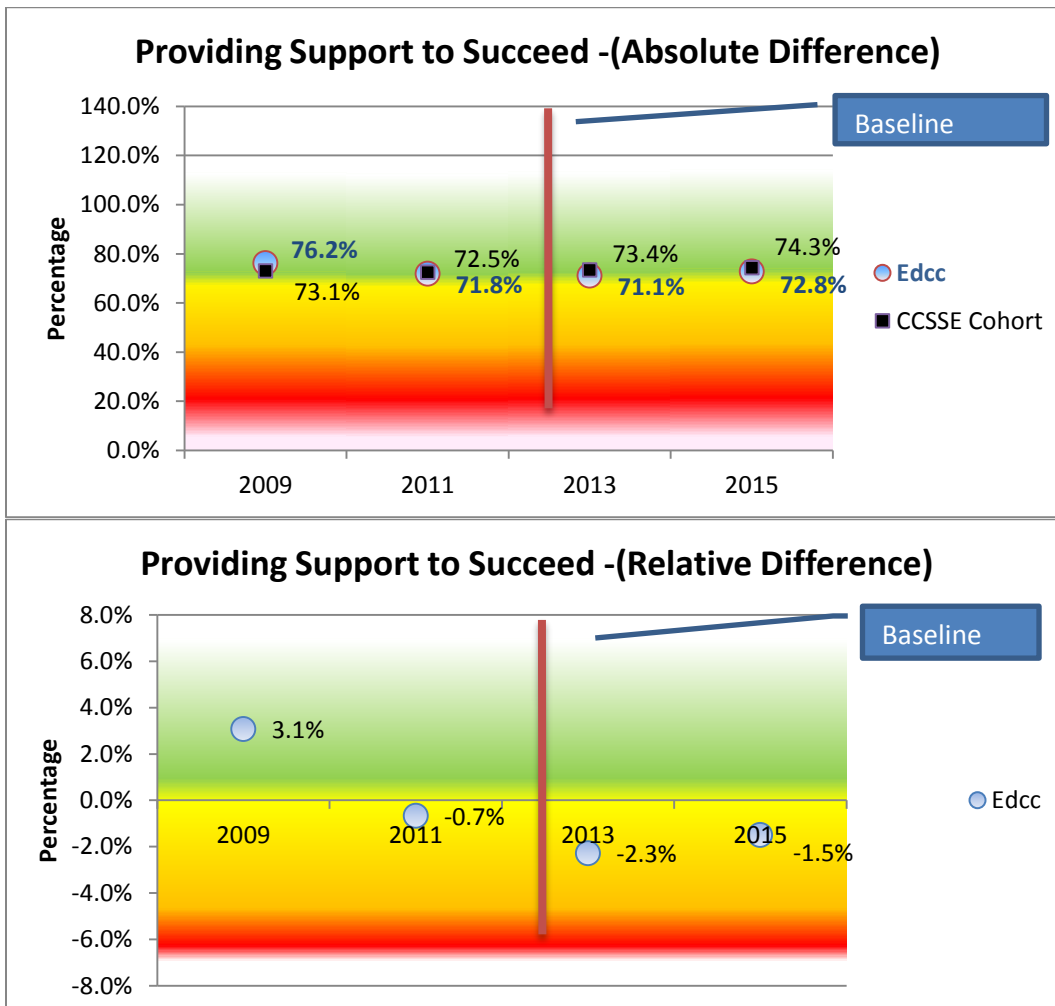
Providing Support to Succeed -(Absolute Difference)

Baseline

140.0%
120.0%
100.0%
80.0%
60.0%
40.0%
20.0%
0.0%

Percentage

76.2%
73.1%
72.5%
71.8%
73.4%
71.1%
74.3%
72.8%

2009
2011
2013
2015

Edcc
CCSSE Cohort

Providing Support to Succeed -(Relative Difference)

Baseline

8.0%
6.0%
4.0%
2.0%
0.0%
-2.0%
-4.0%
-6.0%
-8.0%

Percentage

3.1%
2009
2011
-0.7%
2013
-2.3%
2015
-1.5%

Edcc